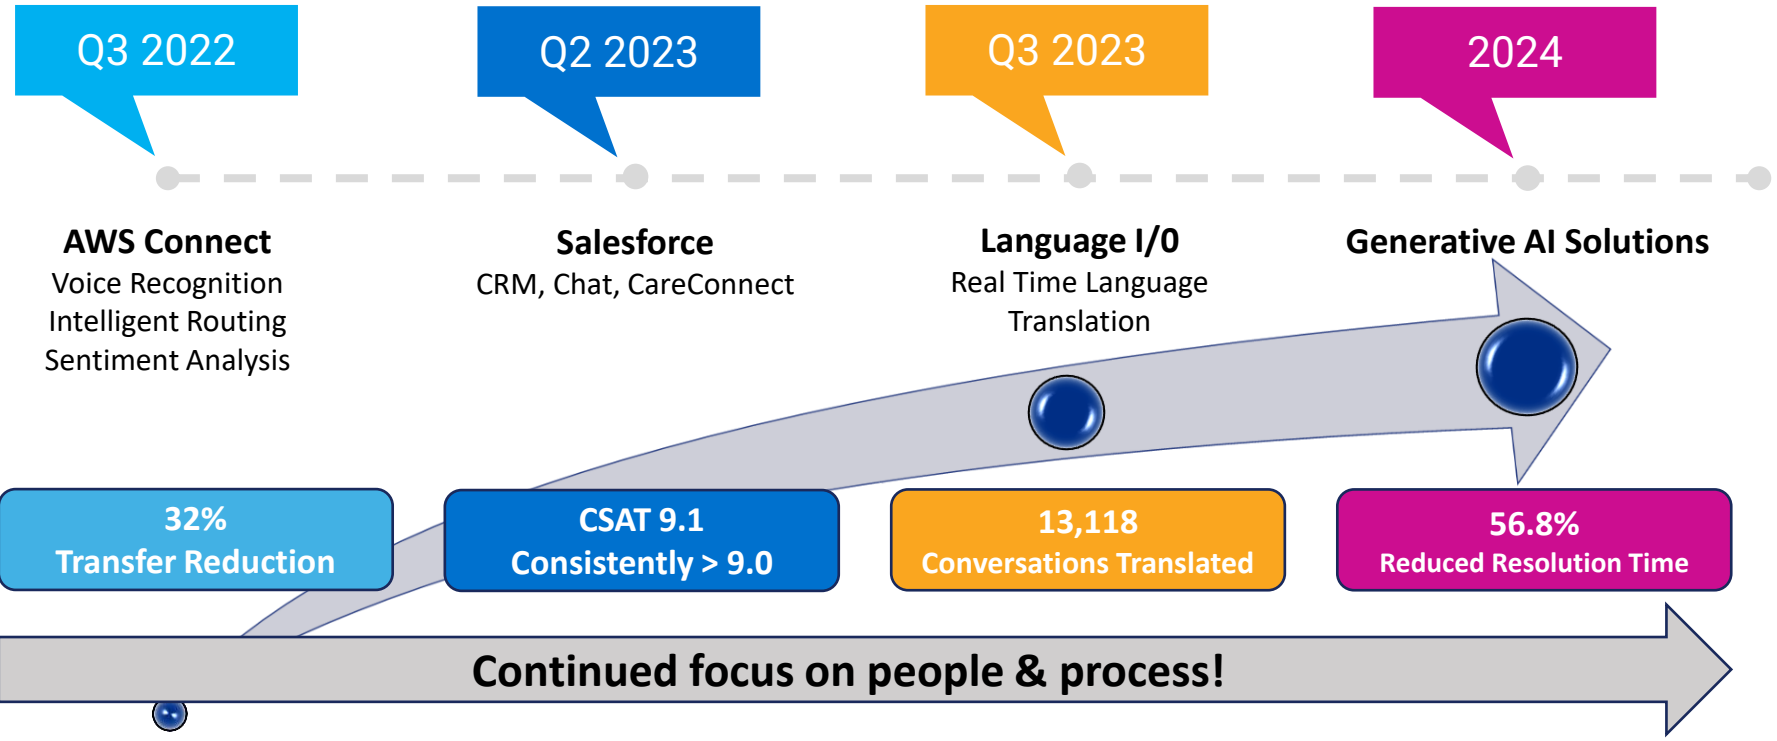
Q3 2022

Q2 2023

Q3 2023

2024

AWS Connect
Voice Recognition
Intelligent Routing
Sentiment Analysis

Salesforce
CRM, Chat, CareConnect

Language I/0
Real Time Language Translation

Generative AI Solutions

32%
Transfer Reduction

CSAT 9.1
Consistently > 9.0

13,118
Conversations Translated

56.8%
Reduced Resolution Time

Continued focus on people & process!